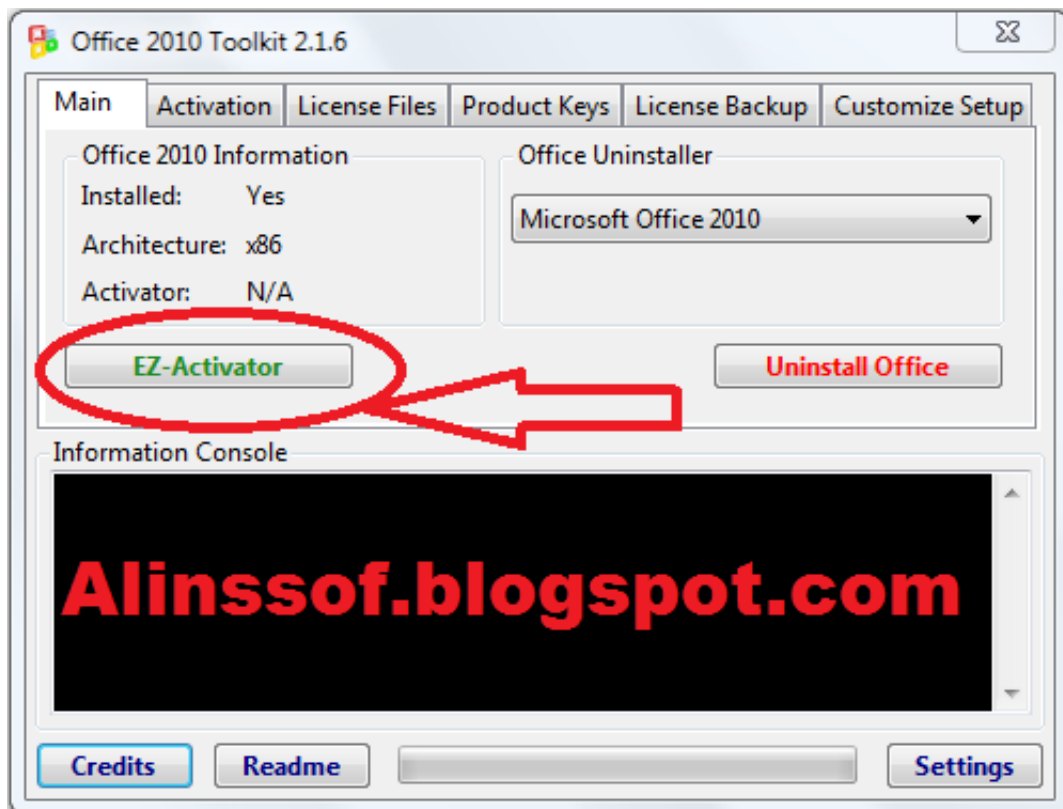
Office 2010 Toolkit 2.1.6

Main | Activation | License Files | Product Keys | License Backup | Customize Setup

Office 2010 Information
Installed: Yes
Architecture: x86
Activator: N/A

Office Uninstaller
Microsoft Office 2010

EZ-Activator

Uninstall Office

Information Console

Alinssof.blogspot.com

Credits
Readme
Settings